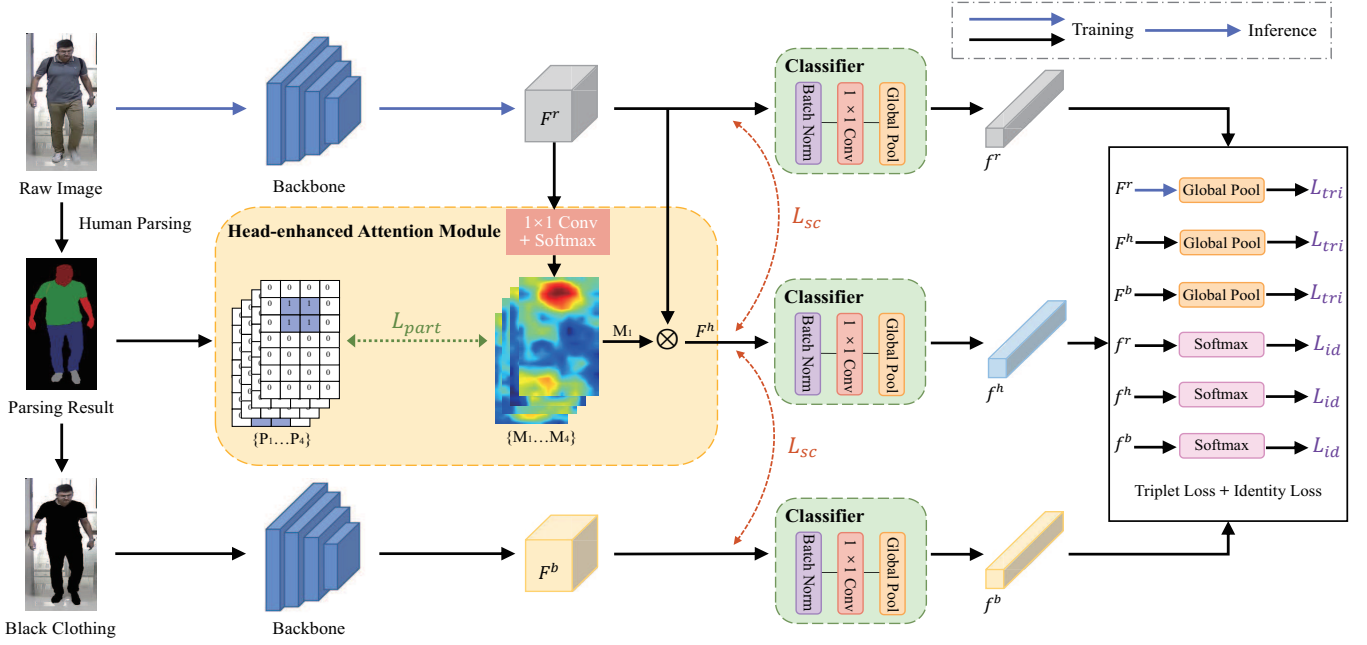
Training
Inference

Raw Image
Human Parsing
Parsing Result
Black Clothing

Backbone
Backbone

$F^r$

Head-enhanced Attention Module
1×1 Conv + Softmax

| 0 | 0 | 0 | 0 |
|---|---|---|---|
| 0 | 1 | 1 | 0 |
| 0 | 1 | 1 | 0 |
| 0 | 0 | 0 | 0 |
| 0 | 0 | 0 | 0 |
| 0 | 0 | 0 | 0 |
| 0 | 0 | 0 | 0 |

$L_{part}$
{P1…P4}
{M1…M4}
M1
$F^h$
$F^b$

Classifier
Batch Norm
1 × 1 Conv
Global Pool

Classifier
Batch Norm
1 × 1 Conv
Global Pool

Classifier
Batch Norm
1 × 1 Conv
Global Pool

$L_{sc}$
$L_{sc}$

$f^r$
$f^h$
$f^b$

$F^r$ Global Pool $L_{tri}$
$F^h$ Global Pool $L_{tri}$
$F^b$ Global Pool $L_{tri}$
$f^r$ Softmax $L_{id}$
$f^h$ Softmax $L_{id}$
$f^b$ Softmax $L_{id}$
Triplet Loss + Identity Loss